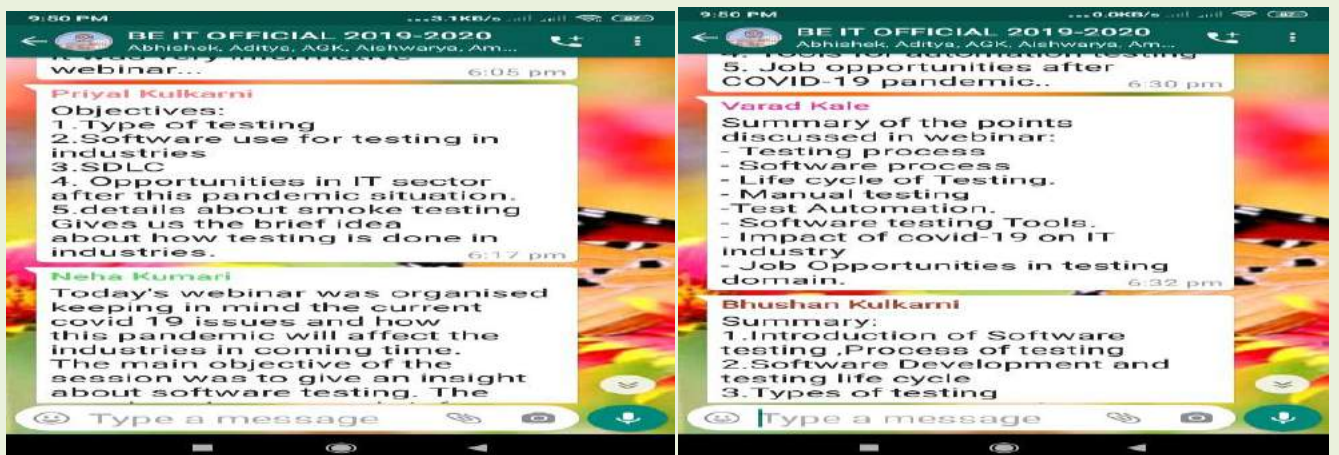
9:50 PM ...3.1KB/s

BE IT OFFICIAL 2019-2020
Abhishek, Aditya, AGK, Aishwarya, Am...

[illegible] webinar.
6:05 pm

Priyal Kulkarni
Objectives:
1.Type of testing
2.Software use for testing in industries
3.SDLC
4. Opportunities in IT sector after this pandemic situation.
5.details about smoke testing
Gives us the brief idea about how testing is done in industries.
6:17 pm

Neha Kumari
Today's webinar was organised keeping in mind the current covid 19 issues and how this pandemic will affect the industries in coming time. The main objective of the session was to give an insight about software testing. The

Type a message

9:50 PM ...0.0KB/s

BE IT OFFICIAL 2019-2020
Abhishek, Aditya, AGK, Aishwarya, Am...

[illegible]
5. Job opportunities after COVID-19 pandemic..
6:30 pm

Varad Kale
Summary of the points discussed in webinar:
- Testing process
- Software process
- Life cycle of Testing.
- Manual testing
-Test Automation.
- Software testing Tools.
- Impact of covid-19 on IT industry
- Job Opportunities in testing domain.
6:32 pm

Bhushan Kulkarni
Summary:
1.Introduction of Software testing ,Process of testing
2.Software Development and testing life cycle
3.Types of testing

Type a message